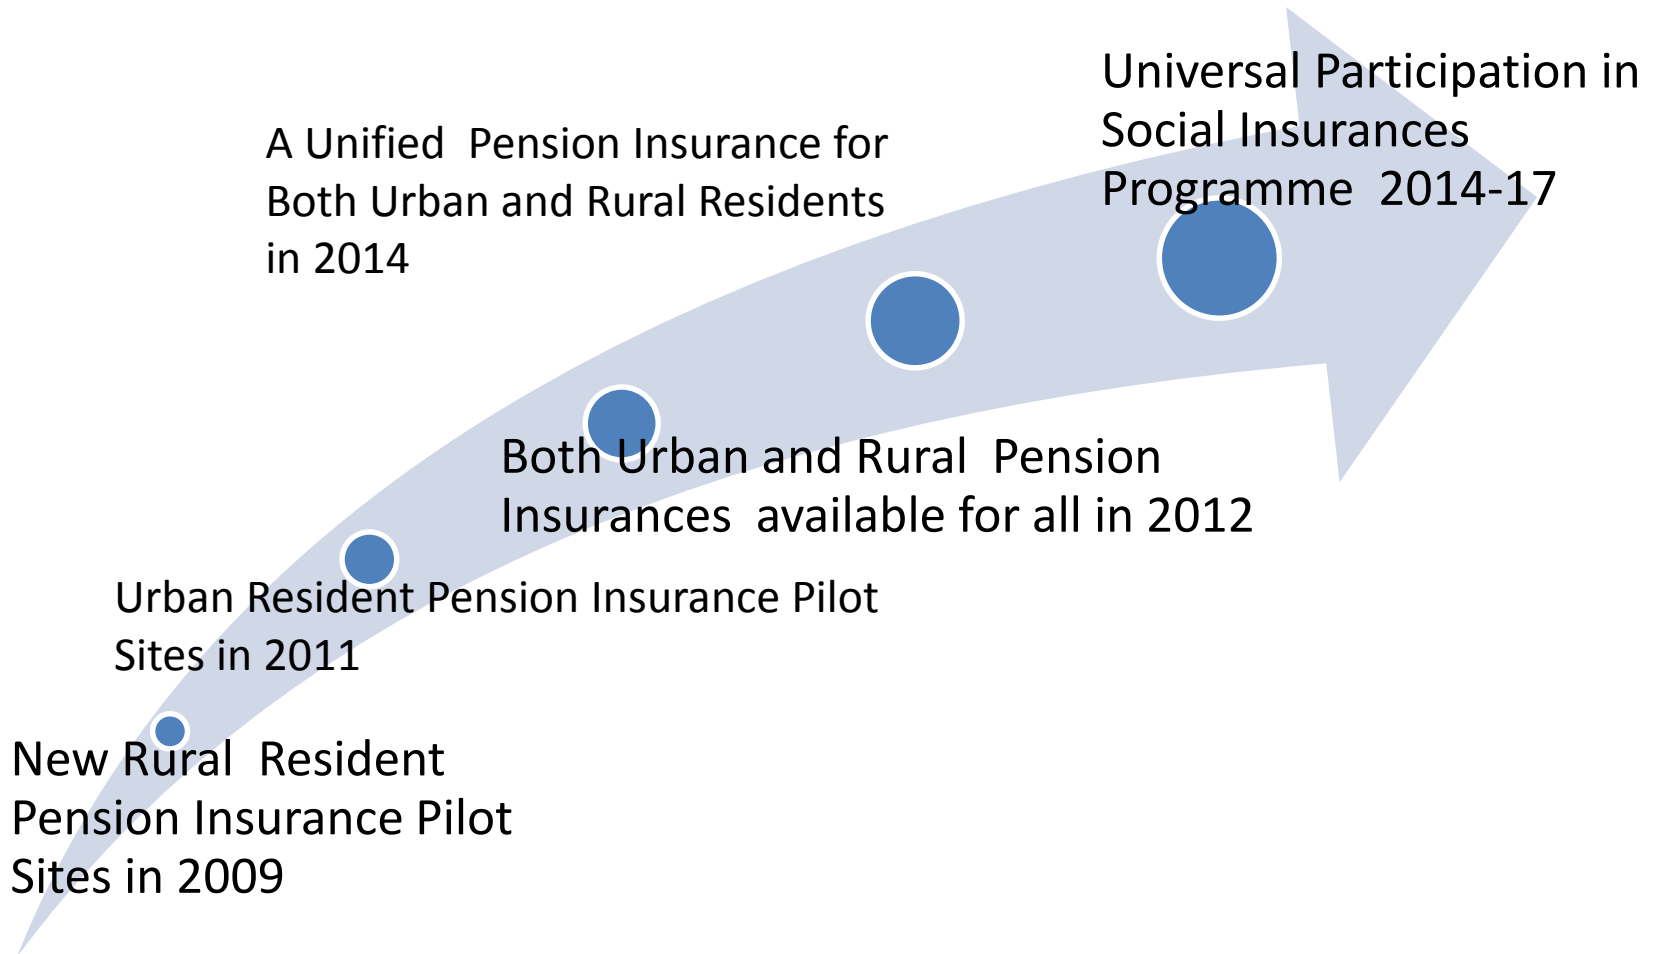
Universal Participation in Social Insurances Programme 2014-17

A Unified Pension Insurance for Both Urban and Rural Residents in 2014

Both Urban and Rural Pension Insurances available for all in 2012

Urban Resident Pension Insurance Pilot Sites in 2011

New Rural Resident Pension Insurance Pilot Sites in 2009